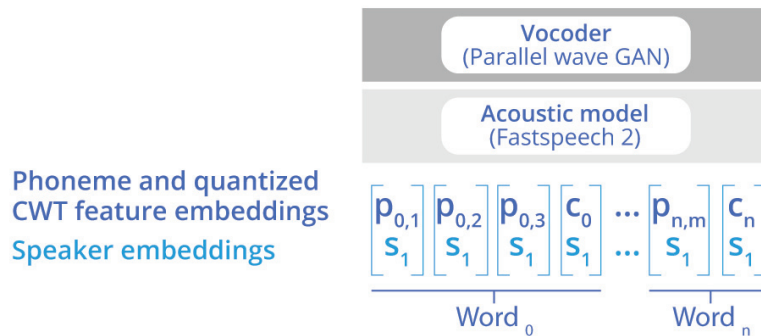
Vocoder
(Parallel wave GAN)

Acoustic model
(Fastspeech 2)

Phoneme and quantized CWT feature embeddings
Speaker embeddings

$p_{0,1}$ $s_1$ | $p_{0,2}$ $s_1$ | $p_{0,3}$ $s_1$ | $c_0$ $s_1$ | … … | $p_{n,m}$ $s_1$ | $c_n$ $s_1$

Word $_0$ Word $_n$